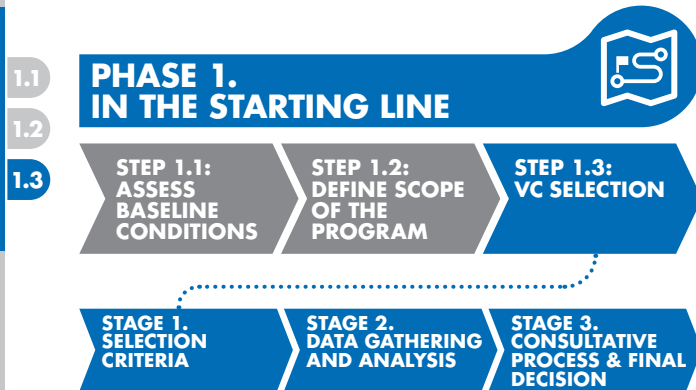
1.1

1.2

1.3

PHASE 1.
IN THE STARTING LINE

STEP 1.1:
ASSESS BASELINE CONDITIONS

STEP 1.2:
DEFINE SCOPE OF THE PROGRAM

STEP 1.3:
VC SELECTION

STAGE 1.
SELECTION CRITERIA

STAGE 2.
DATA GATHERING AND ANALYSIS

STAGE 3.
CONSULTATIVE PROCESS & FINAL DECISION